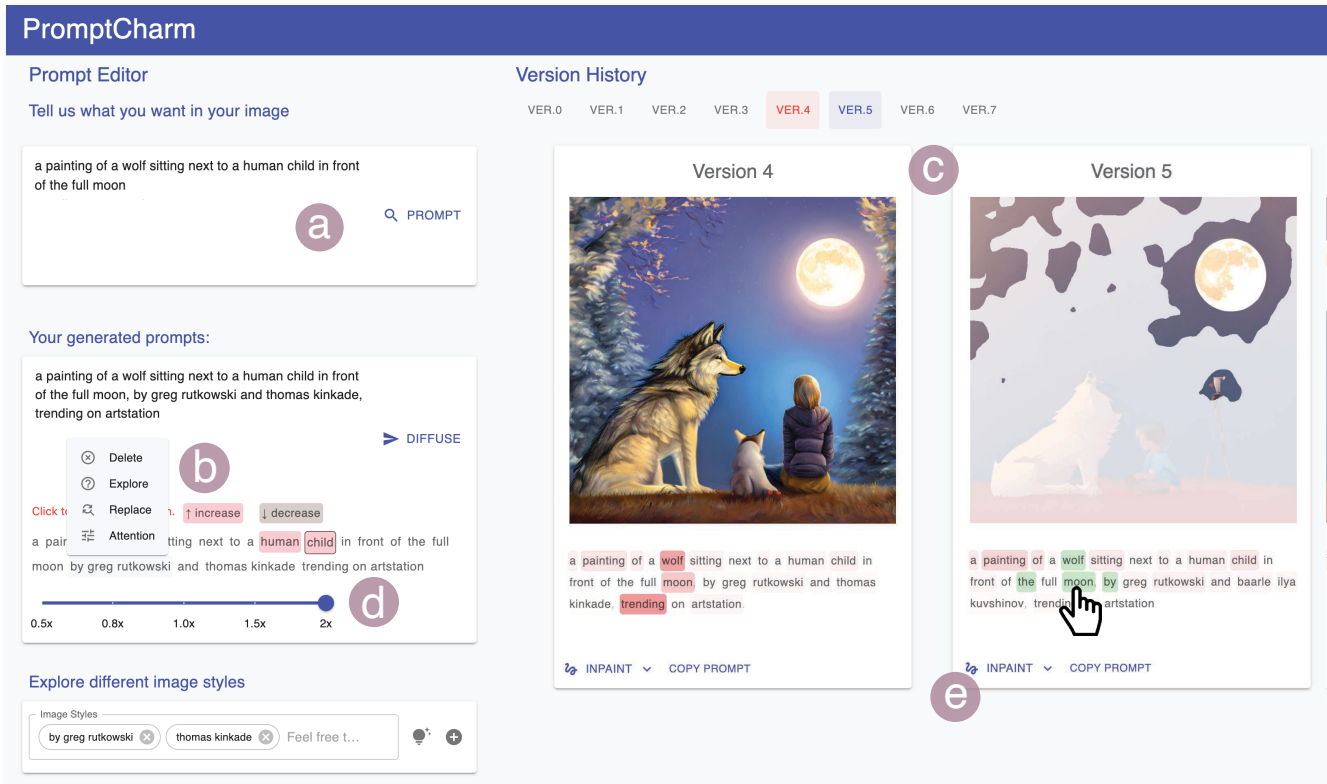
PromptCharm

Prompt Editor

Tell us what you want in your image

a painting of a wolf sitting next to a human child in front of the full moon

PROMPT

a

Your generated prompts:

a painting of a wolf sitting next to a human child in front of the full moon, by greg rutkowski and thomas kinkade, trending on artstation

DIFFUSE

Delete
Explore
Replace
Attention

b

Click t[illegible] n. ↑ increase ↓ decrease

a pai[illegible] tting next to a human child in front of the full moon by greg rutkowski and thomas kinkade trending on artstation

d

0.5x 0.8x 1.0x 1.5x 2x

Explore different image styles

Image Styles
by greg rutkowski
thomas kinkade
Feel free t...

Version History

VER.0 VER.1 VER.2 VER.3 VER.4 VER.5 VER.6 VER.7

Version 4

c

a painting of a wolf sitting next to a human child in front of the full moon, by greg rutkowski and thomas kinkade, trending on artstation.

INPAINT COPY PROMPT

Version 5

a painting of a wolf sitting next to a human child in front of the full moon, by greg rutkowski and baarle ilya kuvshinov, trendi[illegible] artstation

INPAINT COPY PROMPT

e